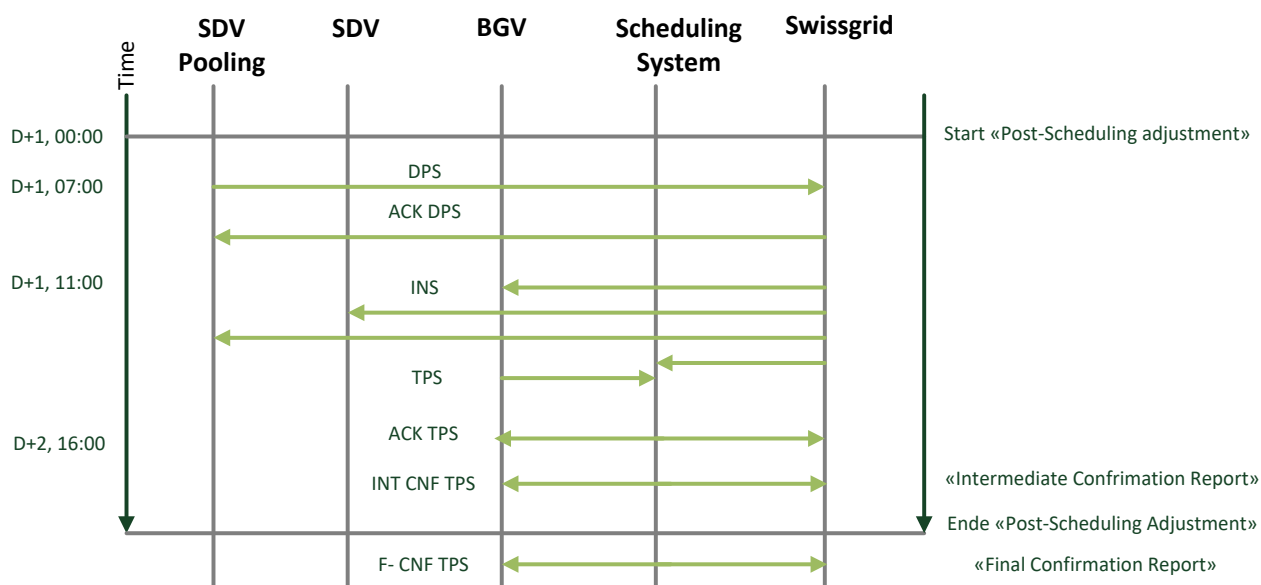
Time

SDV Pooling

SDV

BGV

Scheduling System

Swissgrid

D+1, 00:00

Start «Post-Scheduling adjustment»

D+1, 07:00

DPS

ACK DPS

D+1, 11:00

INS

TPS

D+2, 16:00

ACK TPS

INT CNF TPS

«Intermediate Confrimation Report»

Ende «Post-Scheduling Adjustment»

F- CNF TPS

«Final Confirmation Report»